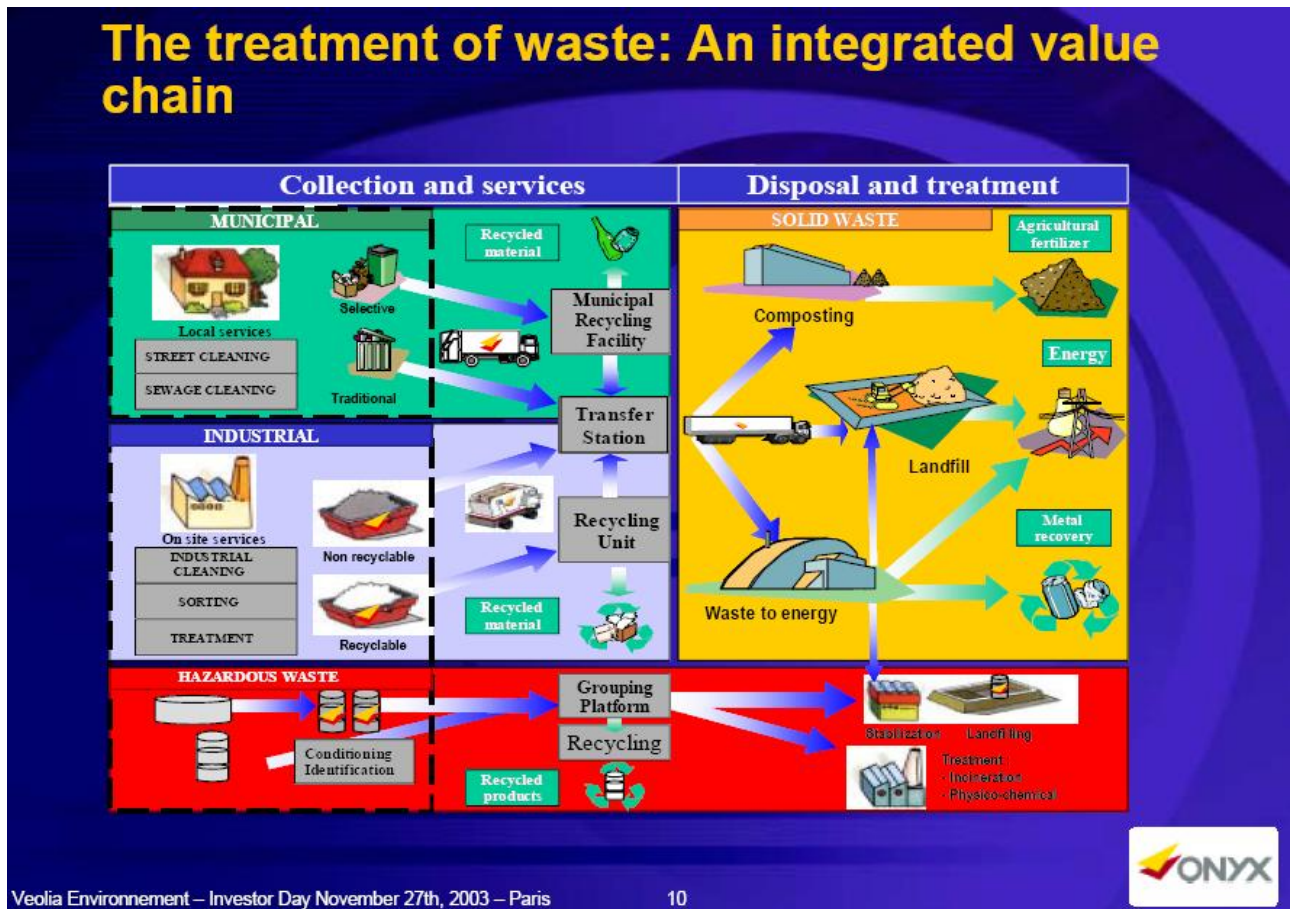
The treatment of waste: An integrated value chain

| Collection and services | Disposal and treatment |
|---|---|

MUNICIPAL

Local services

STREET CLEANING

SEWAGE CLEANING

Selective

Traditional

Recycled material

Municipal Recycling Facility

Transfer Station

INDUSTRIAL

On site services

INDUSTRIAL CLEANING

SORTING

TREATMENT

Non recyclable

Recyclable

Recycling Unit

Recycled material

SOLID WASTE

Agricultural fertilizer

Composting

Energy

Landfill

Metal recovery

Waste to energy

HAZARDOUS WASTE

Conditioning Identification

Grouping Platform

Recycling

Recycled products

Stabilization

Landfilling

Treatment
- Incineration
- Physico-chemical

ONYX

Veolia Environnement – Investor Day November 27th, 2003 – Paris

10